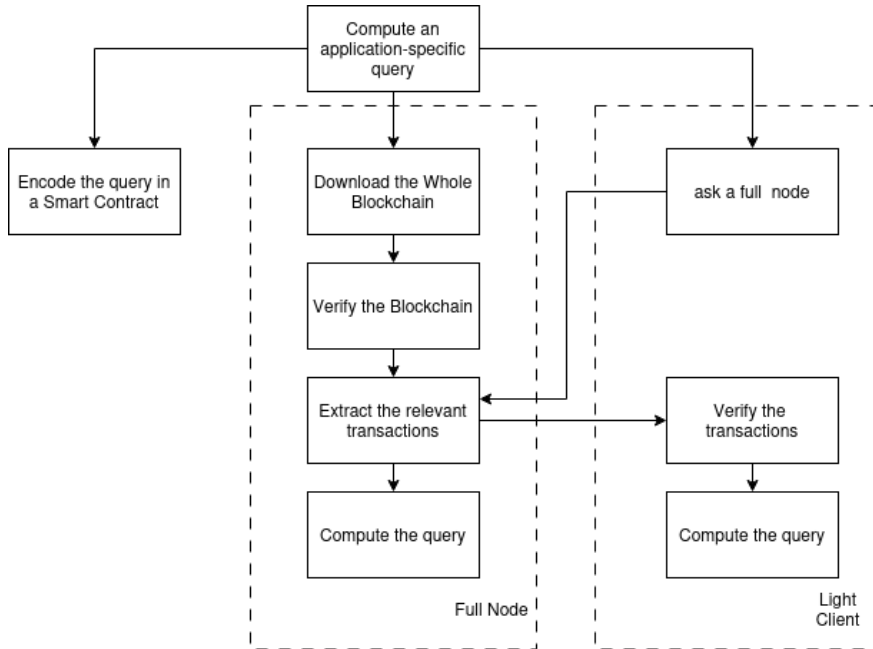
Compute an application-specific query

Encode the query in a Smart Contract

Download the Whole Blockchain

Verify the Blockchain

Extract the relevant transactions

Compute the query

Full Node

ask a full node

Verify the transactions

Compute the query

Light Client